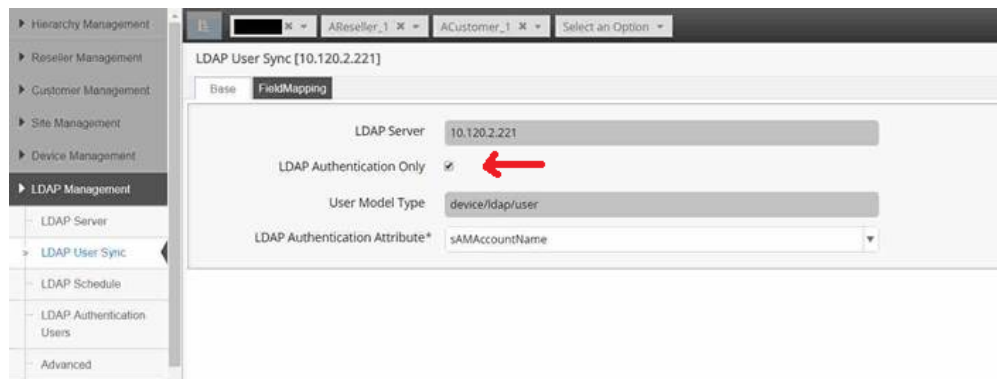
Hierarchy Management
Reseller Management
Customer Management
Site Management
Device Management
LDAP Management
LDAP Server
LDAP User Sync
LDAP Schedule
LDAP Authentication Users
Advanced

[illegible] × AReseller_1 × ACustomer_1 × Select an Option

LDAP User Sync [10.120.2.221]

Base FieldMapping

LDAP Server 10.120.2.221
LDAP Authentication Only
User Model Type device/ldap/user
LDAP Authentication Attribute* sAMAccountName